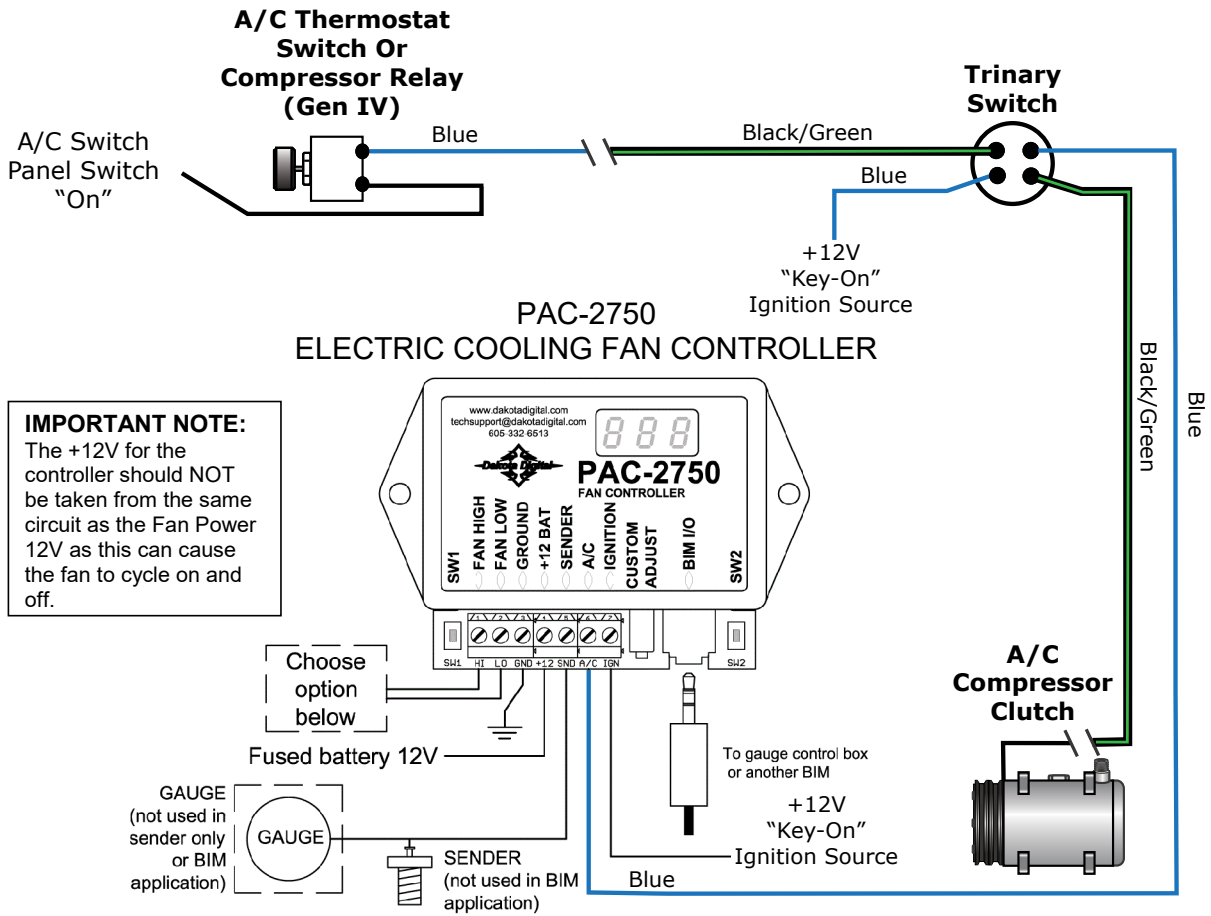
A/C Thermostat Switch Or Compressor Relay (Gen IV)

A/C Switch Panel Switch “On”

Blue

Black/Green

Trinary Switch

Blue

+12V “Key-On” Ignition Source

PAC-2750
ELECTRIC COOLING FAN CONTROLLER

Black/Green

Blue

IMPORTANT NOTE:
The +12V for the controller should NOT be taken from the same circuit as the Fan Power 12V as this can cause the fan to cycle on and off.

www.dakotadigital.com
techsupport@dakotadigital.com
605 332 6513

888

Dakota Digital

PAC-2750
FAN CONTROLLER

SW1 FAN HIGH FAN LOW GROUND +12 BAT SENDER A/C IGNITION CUSTOM ADJUST BIM I/O SW2

1 2 3 4 5 6 7

SW1 HI LO GND +12 SND A/C IGN SW2

Choose option below

Fused battery 12V

A/C Compressor Clutch

To gauge control box or another BIM

GAUGE (not used in sender only or BIM application)

GAUGE

SENDER (not used in BIM application)

+12V “Key-On” Ignition Source

Blue